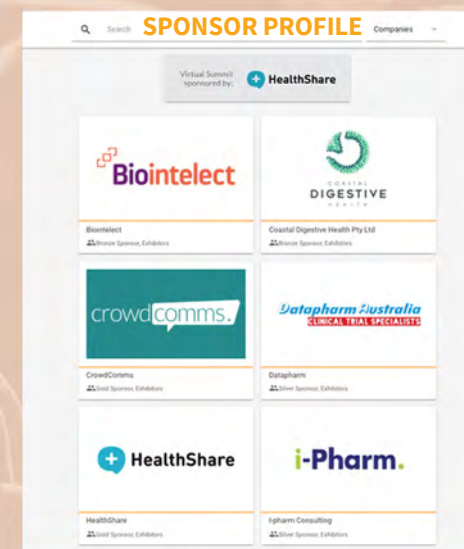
Search SPONSOR PROFILE Companies

Virtual Summit sponsored by: HealthShare

Biointelect

COASTAL DIGESTIVE HEALTH

Biointelect
Bronze Sponsor, Exhibitors

Coastal Digestive Health Pty Ltd
Bronze Sponsor, Exhibitors

crowdcomms.

Datapharm Australia
CLINICAL TRIAL SPECIALISTS

CrowdComms
Gold Sponsor, Exhibitors

Datapharm
Silver Sponsor, Exhibitors

HealthShare

i-Pharm.

HealthShare
Gold Sponsor, Exhibitors

i-pharm Consulting
Silver Sponsor, Exhibitors